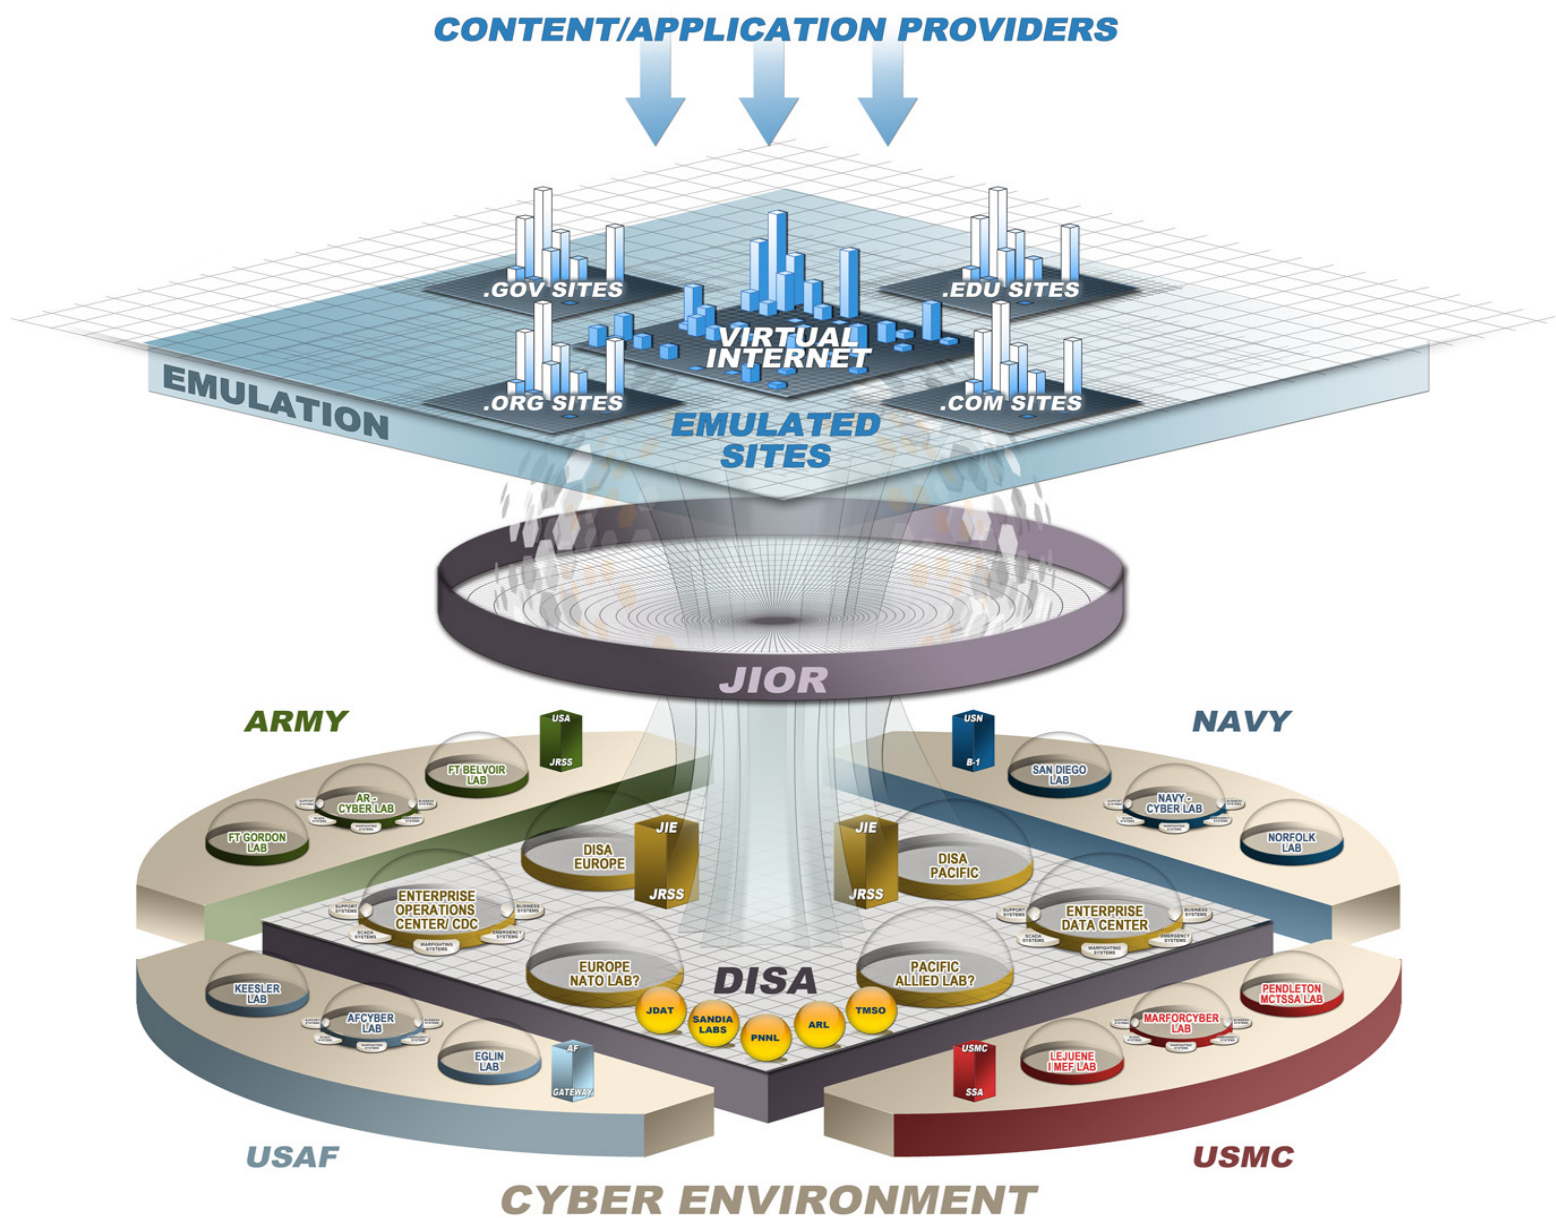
CONTENT/APPLICATION PROVIDERS

.GOV SITES
.EDU SITES
VIRTUAL INTERNET
.ORG SITES
.COM SITES
EMULATION
EMULATED SITES

JIOR

ARMY
USA
JRSS
FT BELVOIR LAB
AR - CYBER LAB
FT GORDON LAB

NAVY
USN
B-1
SAN DIEGO LAB
NAVY - CYBER LAB
NORFOLK LAB

JIE
JRSS
DISA EUROPE
JIE
JRSS
DISA PACIFIC
ENTERPRISE OPERATIONS CENTER/ CDC
ENTERPRISE DATA CENTER
EUROPE NATO LAB?
PACIFIC ALLIED LAB?
DISA
JDAT
SANDIA LABS
PNNL
ARL
TMSO

KEESLER LAB
AFCYBER LAB
EGLIN LAB
AF
GATEWAY

PENDLETON MCTSSA LAB
MARFORCYBER LAB
LEJUENE I MEF LAB
USMC
SSA

USAF
USMC
CYBER ENVIRONMENT